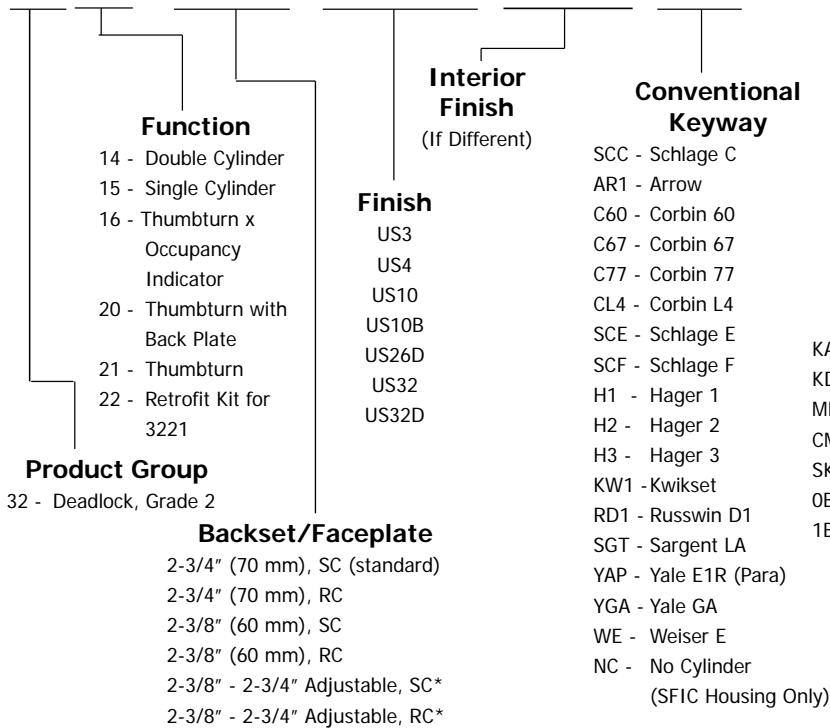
Interior Finish
(If Different)

Conventional Keyway
SCC - Schlage C
AR1 - Arrow
C60 - Corbin 60
C67 - Corbin 67
C77 - Corbin 77
CL4 - Corbin L4
SCE - Schlage E
SCF - Schlage F
H1 - Hager 1
H2 - Hager 2
H3 - Hager 3
KW1 - Kwikset
RD1 - Russwin D1
SGT - Sargent LA
YAP - Yale E1R (Para)
YGA - Yale GA
WE - Weiser E
NC - No Cylinder
(SFIC Housing Only)

Function
14 - Double Cylinder
15 - Single Cylinder
16 - Thumbturn x Occupancy Indicator
20 - Thumbturn with Back Plate
21 - Thumbturn
22 - Retrofit Kit for 3221

Finish
US3
US4
US10
US10B
US26D
US32
US32D

KA
KD
MI
CM
SK
0E
1E

Product Group
32 - Deadlock, Grade 2

Backset/Faceplate
2-3/4″ (70 mm), SC (standard)
2-3/4″ (70 mm), RC
2-3/8″ (60 mm), SC
2-3/8″ (60 mm), RC
2-3/8″ - 2-3/4″ Adjustable, SC*
2-3/8″ - 2-3/4″ Adjustable, RC*